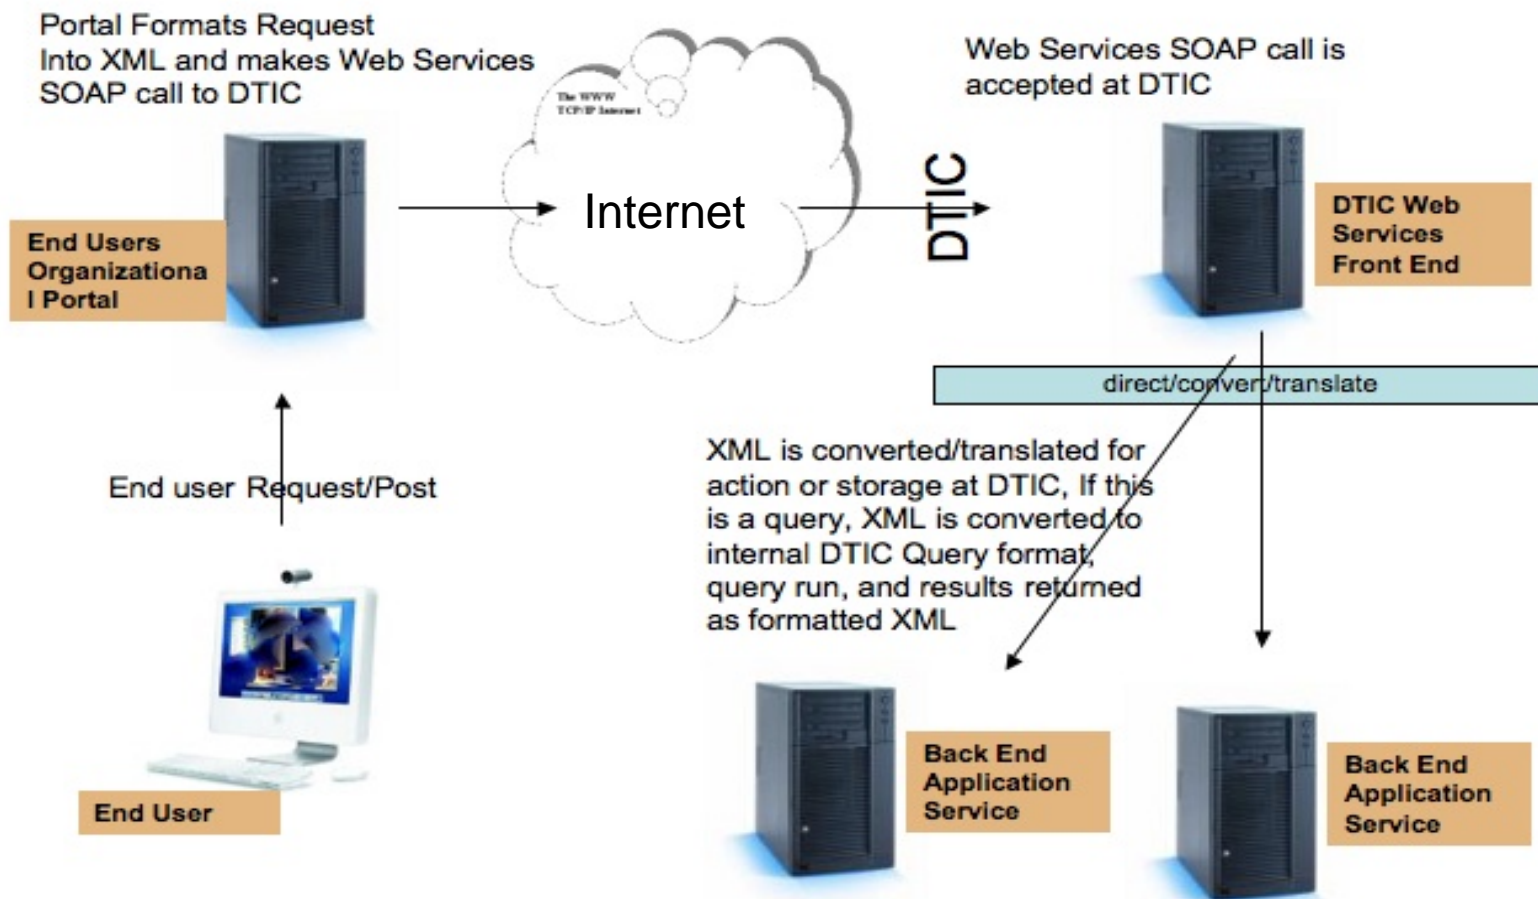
Portal Formats Request Into XML and makes Web Services SOAP call to DTIC

The WWW TCP/IP Internet

Internet

DTIC

Web Services SOAP call is accepted at DTIC

End Users Organizational Portal

DTIC Web Services Front End

direct/convert/translate

End user Request/Post

XML is converted/translated for action or storage at DTIC, If this is a query, XML is converted to internal DTIC Query format, query run, and results returned as formatted XML

End User

Back End Application Service

Back End Application Service